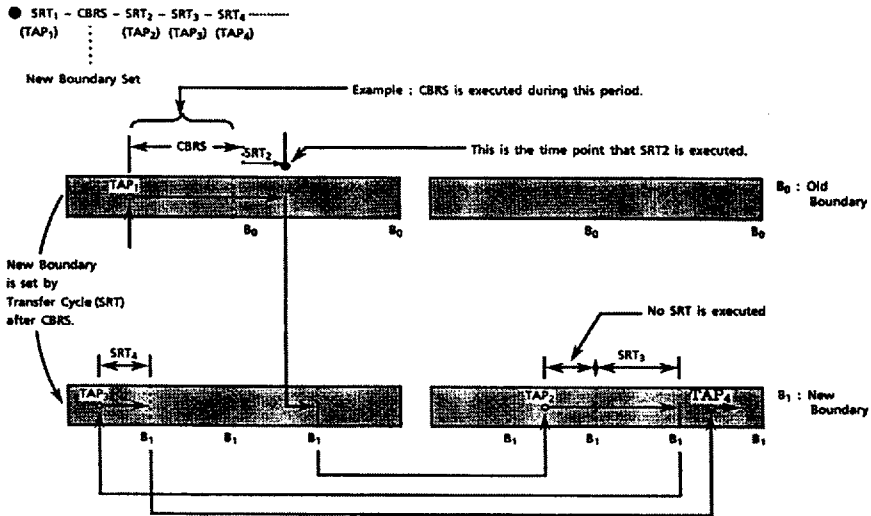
● $SRT_1$ – CBRS – $SRT_2$ – $SRT_3$ – $SRT_4$ ———
($TAP_1$) ⋮ ($TAP_2$) ($TAP_3$) ($TAP_4$)

New Boundary Set

Example : CBRS is executed during this period.

CBRS $SRT_2$

This is the time point that SRT2 is executed.

$TAP_1$

$B_0$ : Old Boundary

$B_0$ $B_0$ $B_0$ $B_0$

New Boundary is set by Transfer Cycle (SRT) after CBRS.

No SRT is executed

$SRT_4$

$SRT_3$

$TAP_3$ $TAP_2$ $TAP_4$

$B_1$ : New Boundary

$B_1$ $B_1$ $B_1$ $B_1$ $B_1$ $B_1$ $B_1$